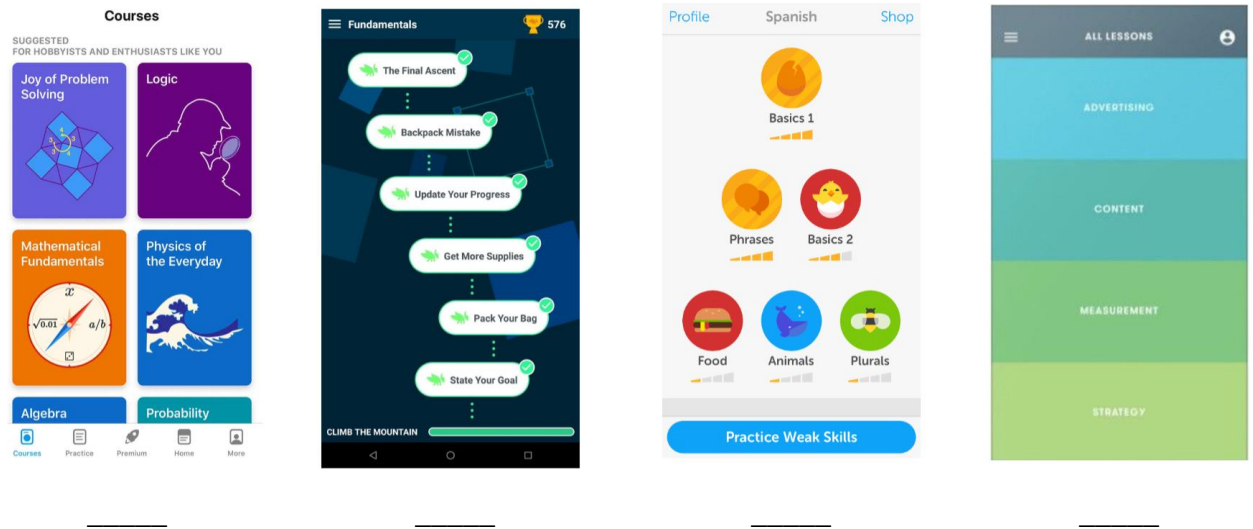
Courses

SUGGESTED
FOR HOBBYISTS AND ENTHUSIASTS LIKE YOU

Joy of Problem Solving

Logic

Mathematical Fundamentals

$x$

$\sqrt{0.01}$

$a/b$

Physics of the Everyday

Algebra

Probability

Courses Practice Premium Home More

Fundamentals 576

The Final Ascent

Backpack Mistake

Update Your Progress

Get More Supplies

Pack Your Bag

State Your Goal

CLIMB THE MOUNTAIN

Profile Spanish Shop

Basics 1

Phrases

Basics 2

Food

Animals

Plurals

Practice Weak Skills

ALL LESSONS

ADVERTISING

CONTENT

MEASUREMENT

STRATEGY

______ ______ ______ ______